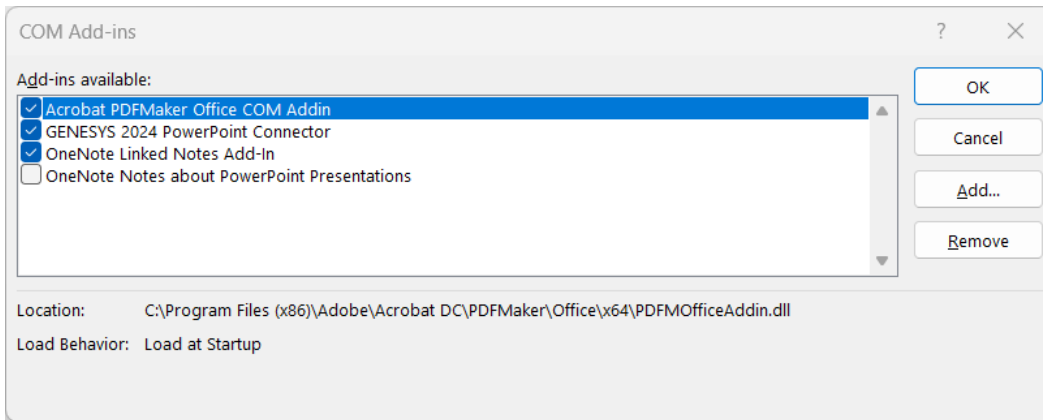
COM Add-ins

?

Add-ins available:

Acrobat PDFMaker Office COM Addin
GENESYS 2024 PowerPoint Connector
OneNote Linked Notes Add-In
OneNote Notes about PowerPoint Presentations

OK

Cancel

Add...

Remove

Location: C:\Program Files (x86)\Adobe\Acrobat DC\PDFMaker\Office\x64\PDFMOfficeAddin.dll

Load Behavior: Load at Startup